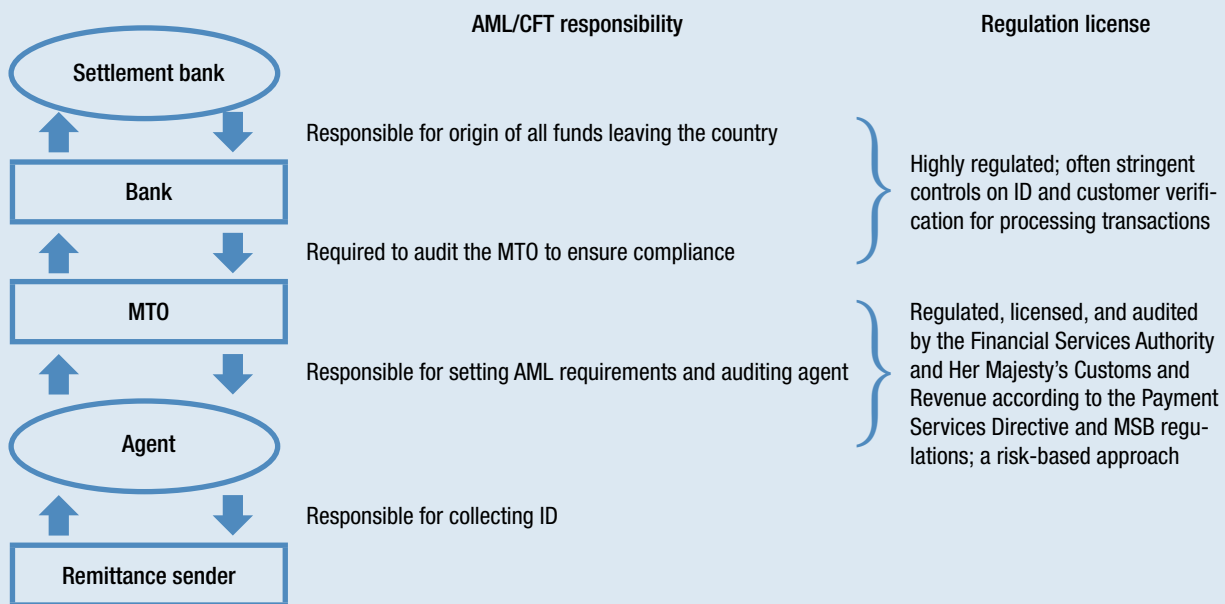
AML/CFT responsibility

Regulation license

Settlement bank

Responsible for origin of all funds leaving the country

Bank

Highly regulated; often stringent controls on ID and customer verification for processing transactions

Required to audit the MTO to ensure compliance

MTO

Regulated, licensed, and audited by the Financial Services Authority and Her Majesty's Customs and Revenue according to the Payment Services Directive and MSB regulations; a risk-based approach

Responsible for setting AML requirements and auditing agent

Agent

Responsible for collecting ID

Remittance sender